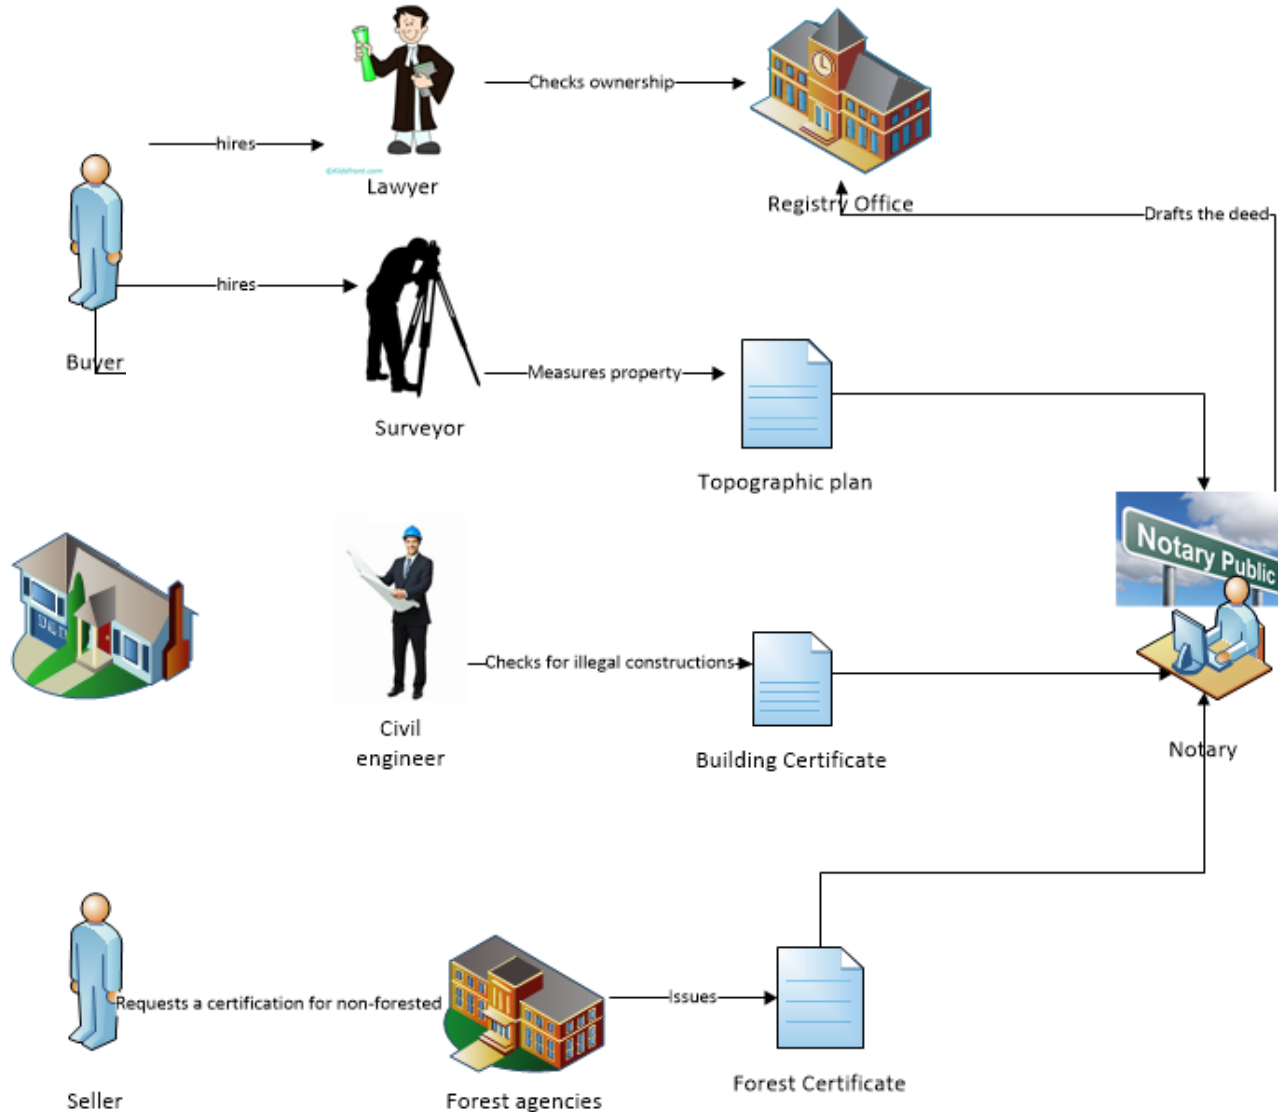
hires

Lawyer

Checks ownership

Registry Office

Drafts the deed

Buyer

hires

Surveyor

Measures property

Topographic plan

Notary Public

Civil engineer

Checks for illegal constructions

Building Certificate

Notary

Seller

Requests a certification for non-forested

Forest agencies

Issues

Forest Certificate